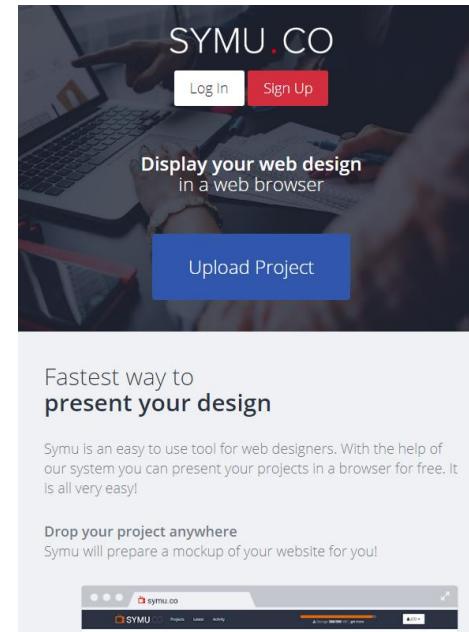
SYMU.CO

Log In Sign Up

Display your web design
in a web browser

Upload Project

Fastest way to
present your design

Symu is an easy to use tool for web designers. With the help of our system you can present your projects in a browser for free. It is all very easy!

Drop your project anywhere
Symu will prepare a mockup of your website for you!

symu.co

SYMU.CO Projects Latest Activity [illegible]